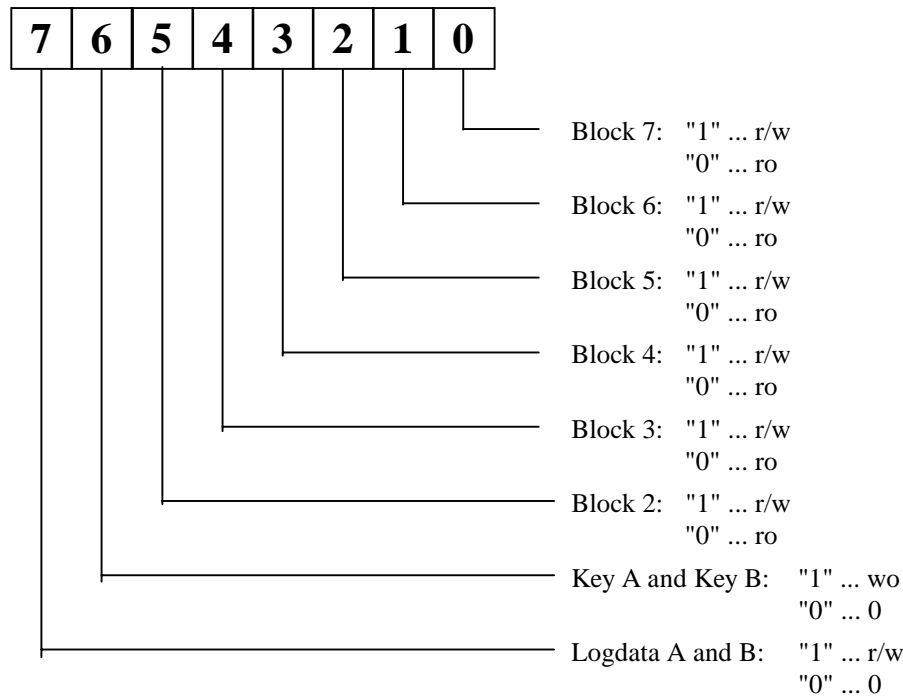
| 7 | 6 | 5 | 4 | 3 | 2 | 1 | 0 |
|---|---|---|---|---|---|---|---|

Block 7: "1" ... r/w
"0" ... ro

Block 6: "1" ... r/w
"0" ... ro

Block 5: "1" ... r/w
"0" ... ro

Block 4: "1" ... r/w
"0" ... ro

Block 3: "1" ... r/w
"0" ... ro

Block 2: "1" ... r/w
"0" ... ro

Key A and Key B: "1" ... wo
"0" ... 0

Logdata A and B: "1" ... r/w
"0" ... 0